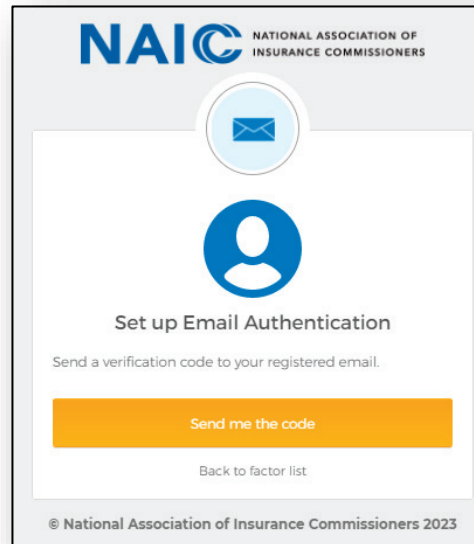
NAIC NATIONAL ASSOCIATION OF INSURANCE COMMISSIONERS

Set up Email Authentication

Send a verification code to your registered email.

Send me the code

Back to factor list

© National Association of Insurance Commissioners 2023